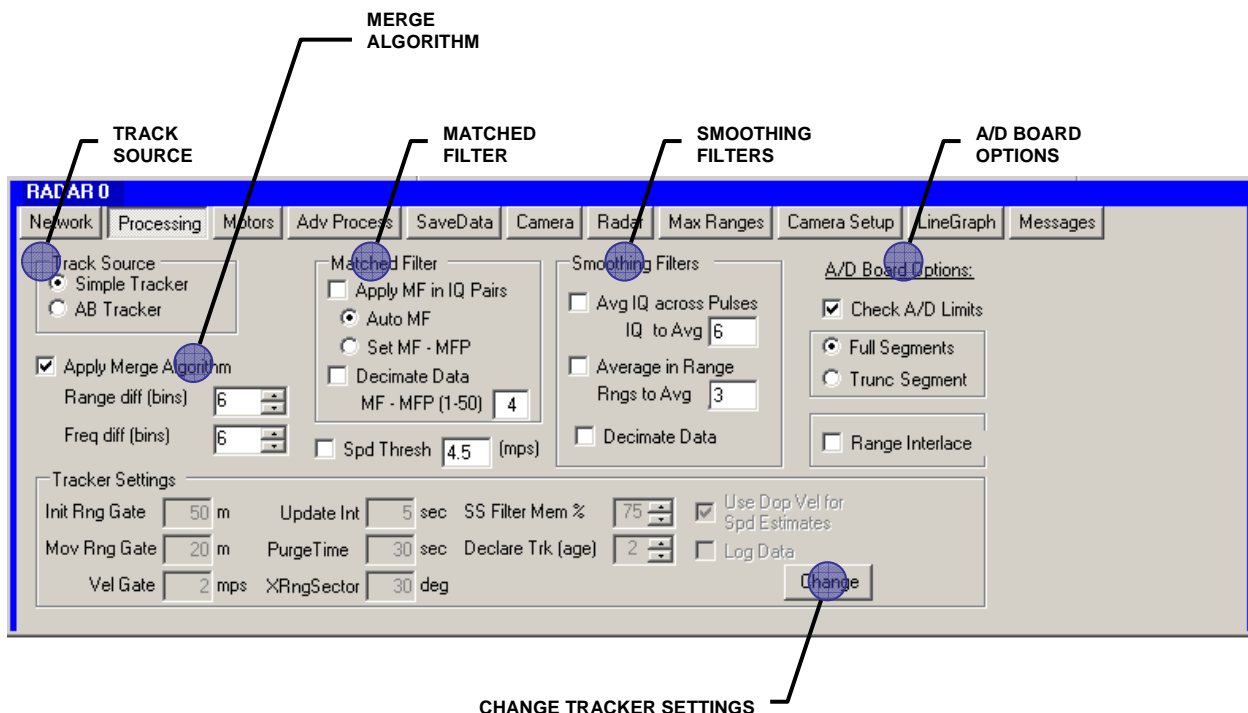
MERGE ALGORITHM

TRACK SOURCE

MATCHED FILTER

SMOOTHING FILTERS

A/D BOARD OPTIONS

RADAR 0

Network | Processing | Motors | Adv Process | SaveData | Camera | Radar | Max Ranges | Camera Setup | LineGraph | Messages

Track Source
Simple Tracker
AB Tracker

Apply Merge Algorithm
Range diff (bins) 6
Freq diff (bins) 6

Matched Filter
Apply MF in IQ Pairs
Auto MF
Set MF - MFP
Decimate Data
MF - MFP (1-50) 4

Spd Thresh 4.5 (mps)

Smoothing Filters
Avg IQ across Pulses
IQ to Avg 6
Average in Range
Rngs to Avg 3
Decimate Data

A/D Board Options:
Check A/D Limits
Full Segments
Trunc Segment
Range Interlace

Tracker Settings
Init Rng Gate 50 m
Mov Rng Gate 20 m
Vel Gate 2 mps
Update Int 5 sec
PurgeTime 30 sec
XRngSector 30 deg
SS Filter Mem % 75
Declare Trk (age) 2
Use Dop Vel for Spd Estimates
Log Data
Change

CHANGE TRACKER SETTINGS